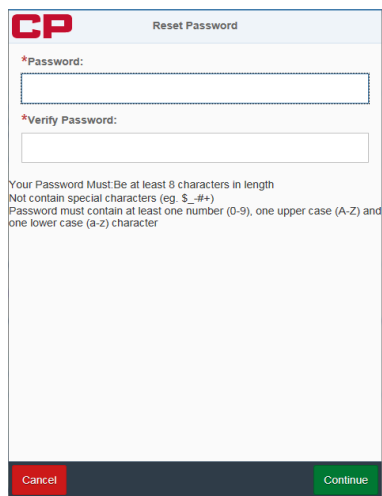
CP

Reset Password

*Password:

*Verify Password:

Your Password Must:Be at least 8 characters in length
Not contain special characters (eg. $_-#+)
Password must contain at least one number (0-9), one upper case (A-Z) and one lower case (a-z) character

Cancel

Continue